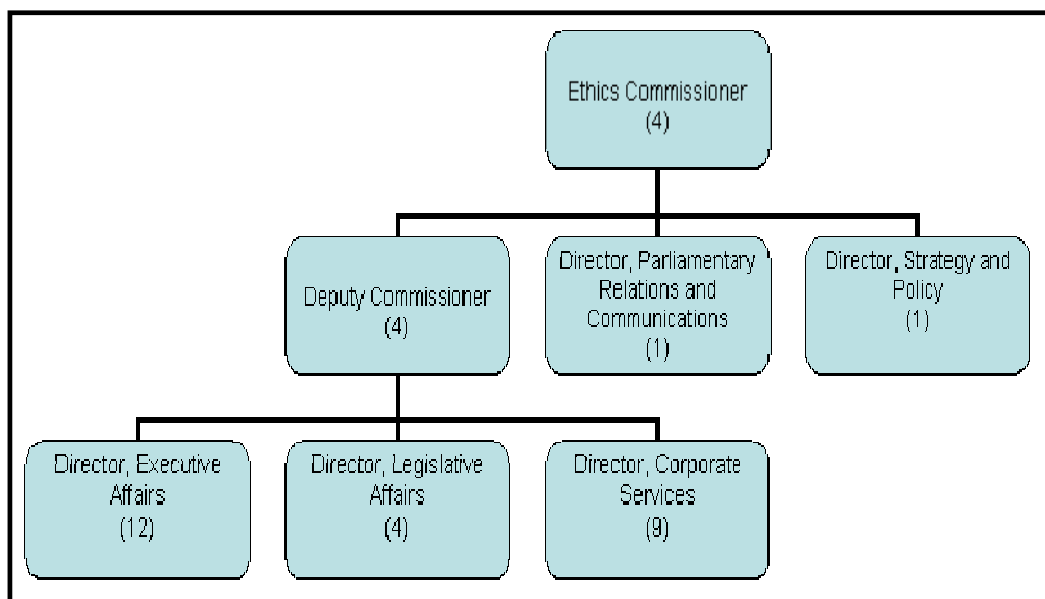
Ethics Commissioner
(4)

Deputy Commissioner
(4)

Director, Parliamentary Relations and Communications
(1)

Director, Strategy and Policy
(1)

Director, Executive Affairs
(12)

Director, Legislative Affairs
(4)

Director, Corporate Services
(9)